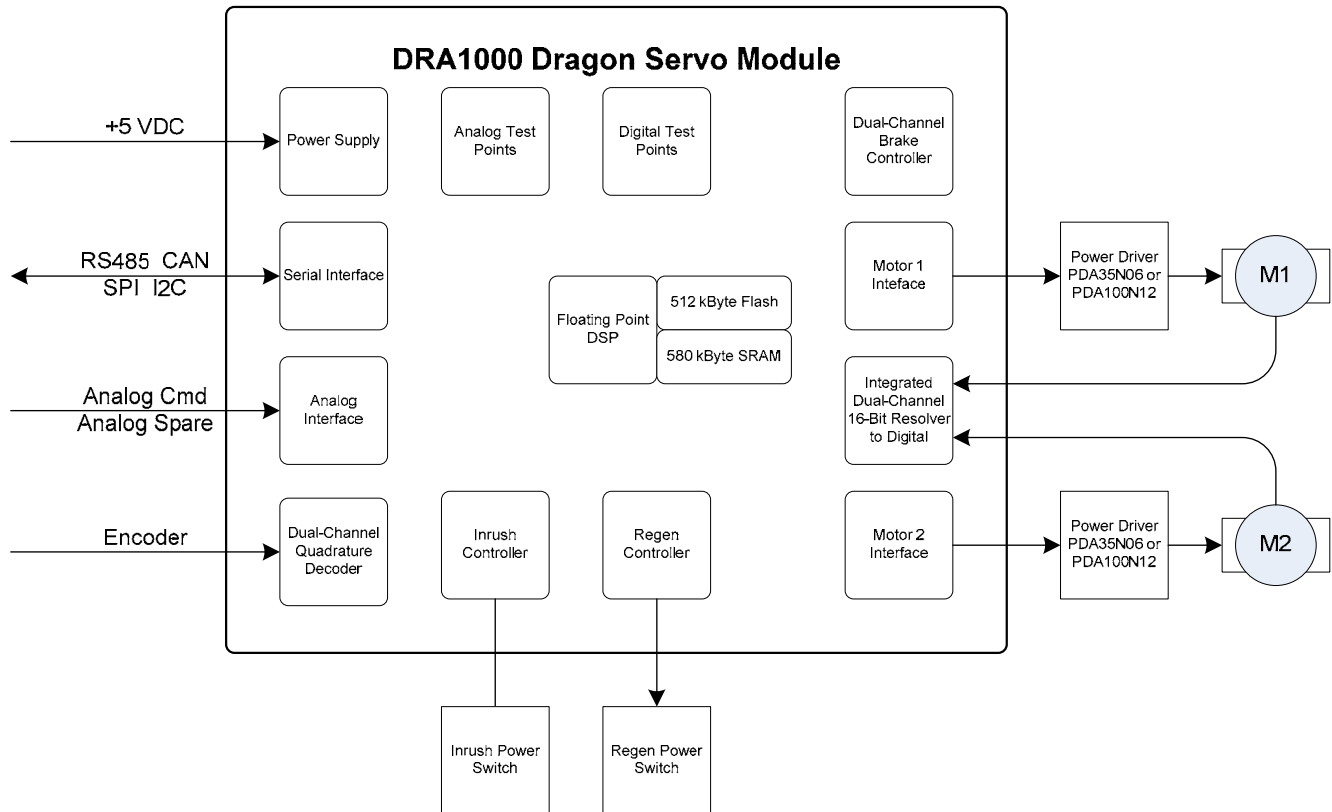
DRA1000 Dragon Servo Module

+5 VDC

Power Supply

Analog Test Points

Digital Test Points

Dual-Channel Brake Controller

RS485 CAN
SPI I2C

Serial Interface

Motor 1 Inteface

Power Driver PDA35N06 or PDA100N12

M1

Floating Point DSP

512 kByte Flash

580 kByte SRAM

Analog Cmd
Analog Spare

Analog Interface

Integrated Dual-Channel 16-Bit Resolver to Digital

Encoder

Dual-Channel Quadrature Decoder

Inrush Controller

Regen Controller

Motor 2 Interface

Power Driver PDA35N06 or PDA100N12

M2

Inrush Power Switch

Regen Power Switch